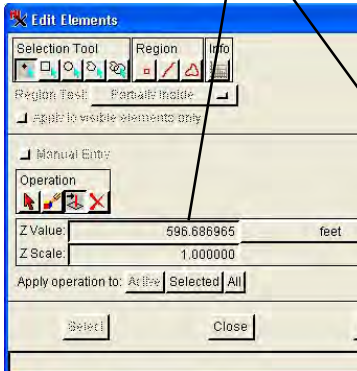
Edit Elements
Selection Tool
Region
Info
Region Test: Partially Inside
Apply to visible elements only
Manual Entry
Operation
Z Value: 596.686965 feet
Z Scale: 1.000000
Apply operation to: Active Selected All
Select
Close